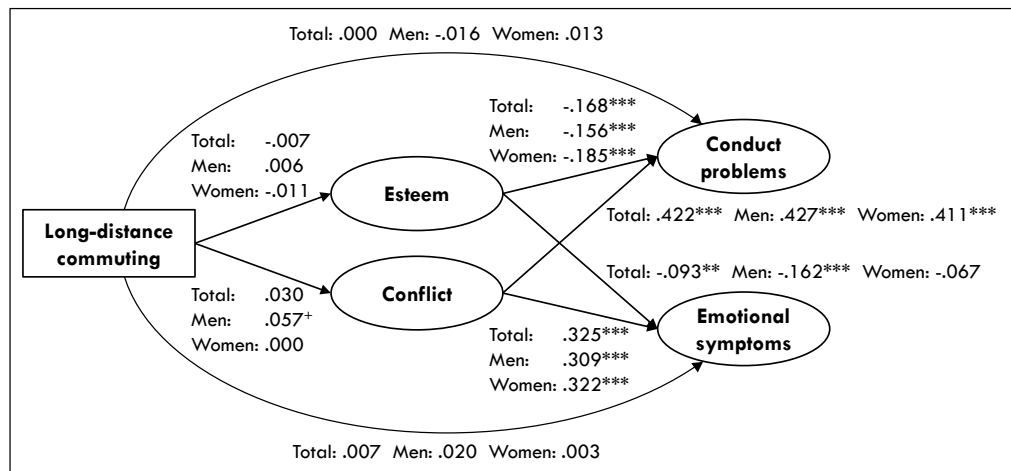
Total: .000 Men: -.016 Women: .013

Total: -.168***
Men: -.156***
Women: -.185***

Total: -.007
Men: .006
Women: -.011

Conduct problems

Esteem

Total: .422*** Men: .427*** Women: .411***

Long-distance commuting

Total: -.093** Men: -.162*** Women: -.067

Total: .030
Men: .057$^{+}$
Women: .000

Conflict

Emotional symptoms

Total: .325***
Men: .309***
Women: .322***

Total: .007 Men: .020 Women: .003